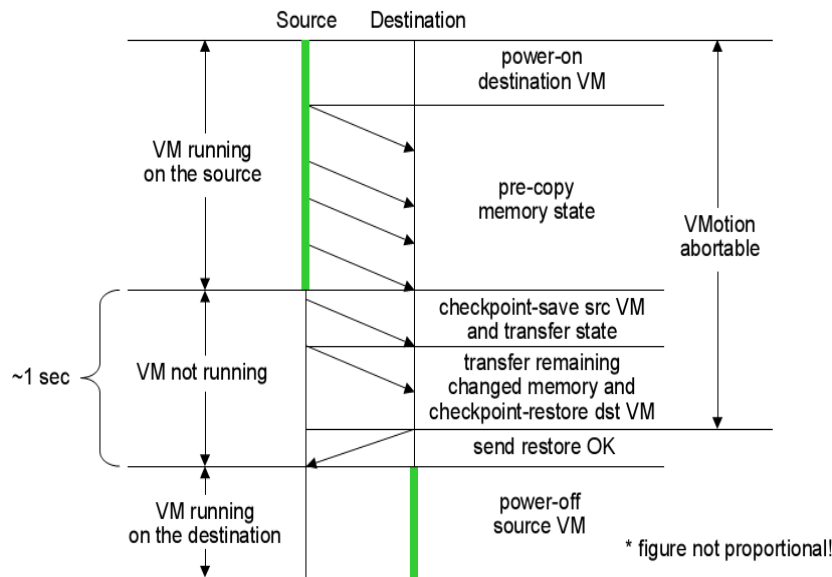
Source Destination

power-on destination VM

VM running on the source

pre-copy memory state

VMotion abortable

checkpoint-save src VM and transfer state

~1 sec

VM not running

transfer remaining changed memory and checkpoint-restore dst VM

send restore OK

VM running on the destination

power-off source VM

* figure not proportional!